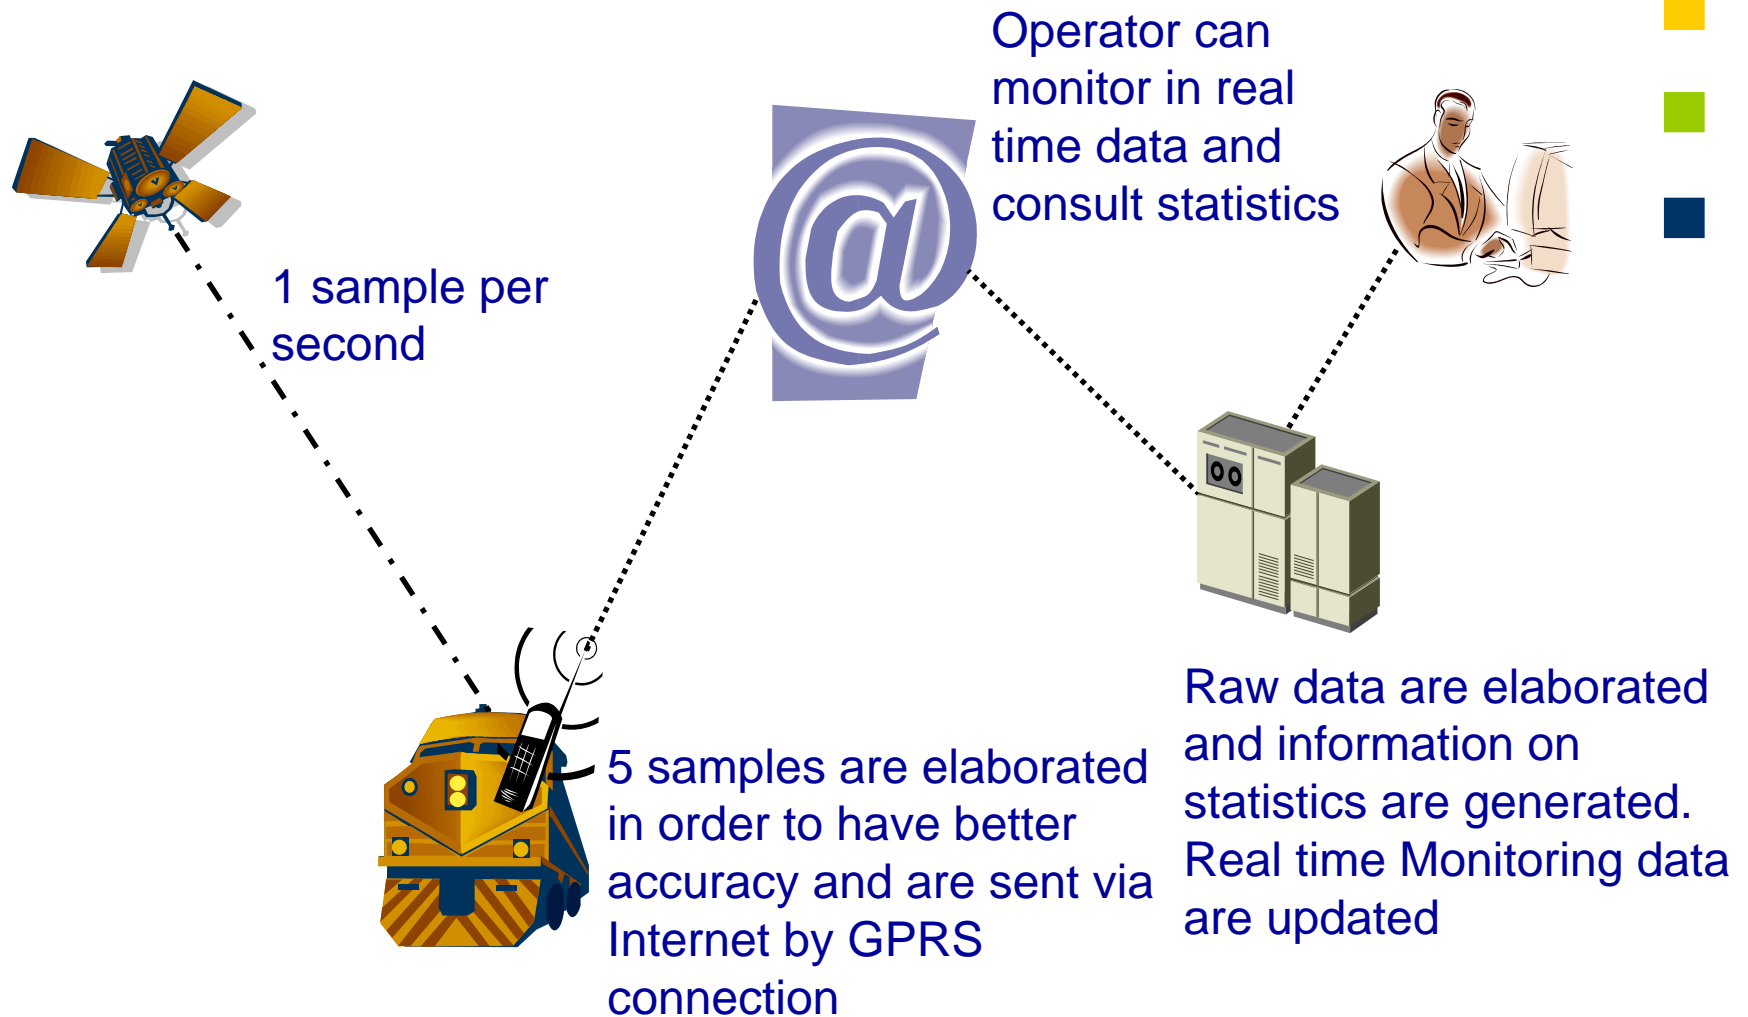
Operator can monitor in real time data and consult statistics

1 sample per second

@

Raw data are elaborated and information on statistics are generated. Real time Monitoring data are updated

5 samples are elaborated in order to have better accuracy and are sent via Internet by GPRS connection